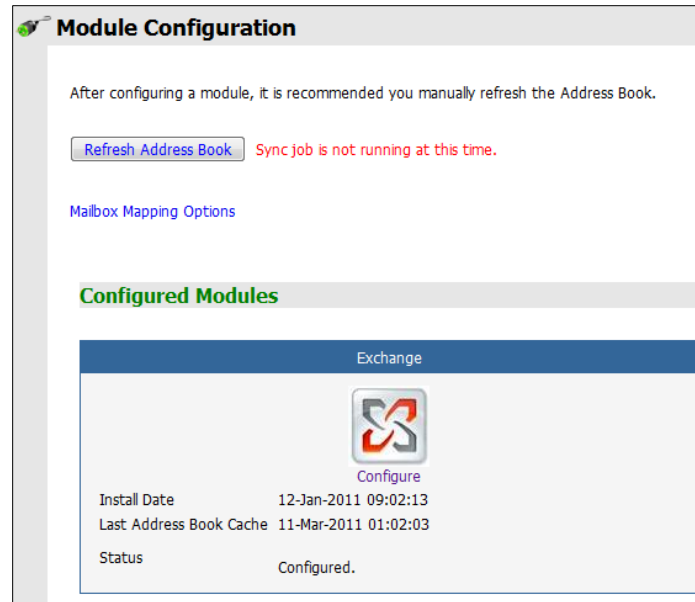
Module Configuration

After configuring a module, it is recommended you manually refresh the Address Book.

Refresh Address Book Sync job is not running at this time.

Mailbox Mapping Options

Configured Modules

Exchange

Configure

| Install Date | 12-Jan-2011 09:02:13 |
|---|---|
| Last Address Book Cache | 11-Mar-2011 01:02:03 |
| Status | Configured. |